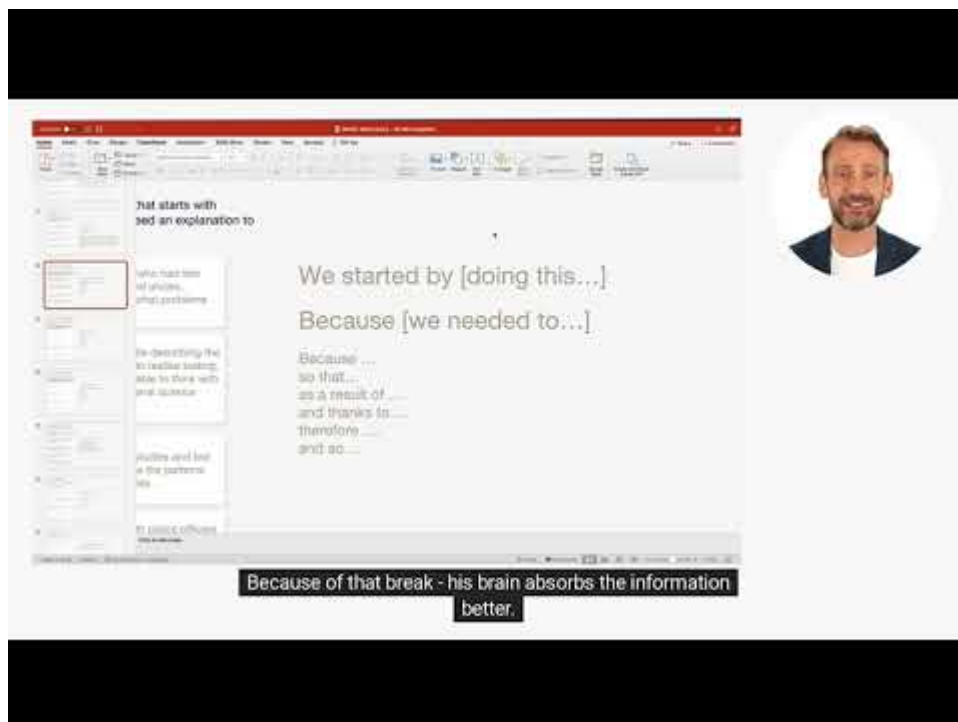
hat starts with
ed an explanation to

We started by [doing this...]

Because [we needed to...]

Because ...
so that...
as a result of ...
and thanks to ...
therefore ...
and so ...

Because of that break - his brain absorbs the information better.